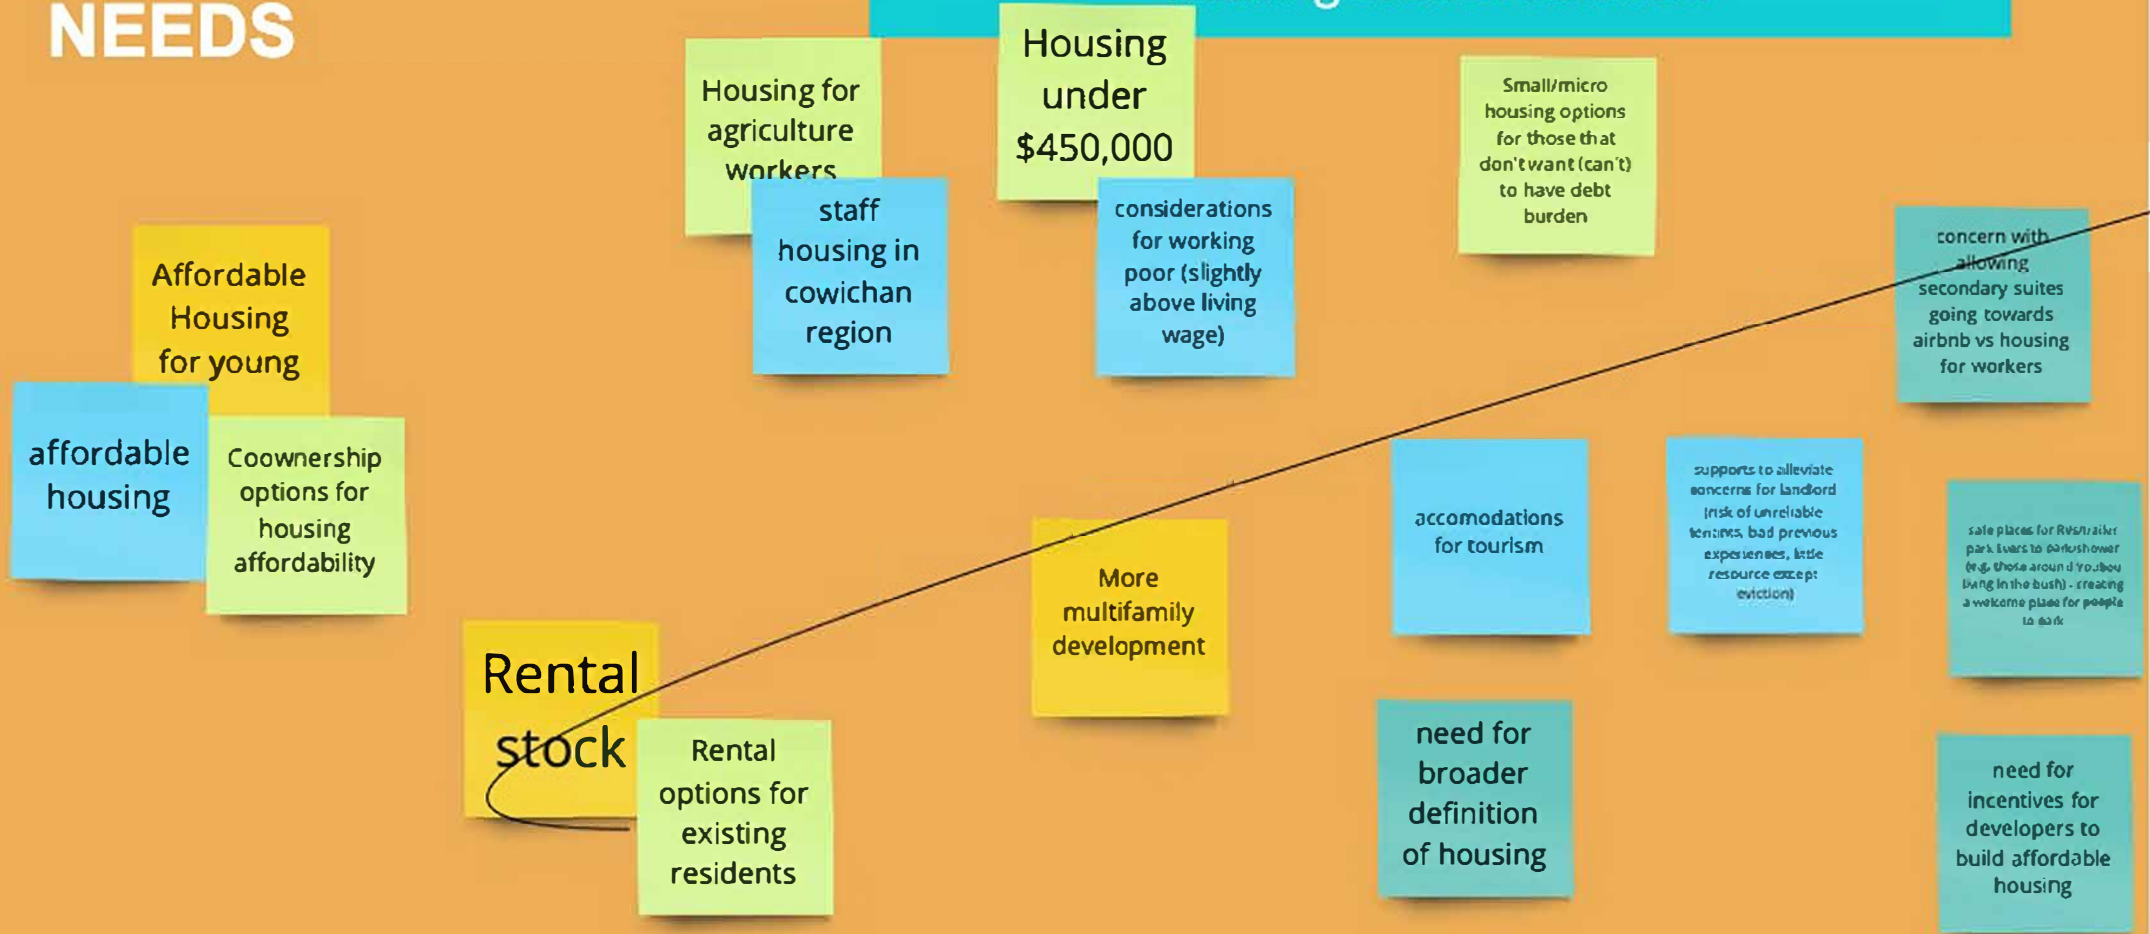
NEEDS

Housing for agriculture workers

staff housing in cowichan region

Housing under $450,000

considerations for working poor (slightly above living wage)

Small/micro housing options for those that don't want (can't) to have debt burden

concern with allowing secondary suites going towards airbnb vs housing for workers

Affordable Housing for young

affordable housing

Coownership options for housing affordability

More multifamily development

accomodations for tourism

supports to alleviate concerns for landlord (risk of unreliable tenants, bad previous experiences, little resource except eviction)

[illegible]

Rental stock

Rental options for existing residents

need for broader definition of housing

need for incentives for developers to build affordable housing